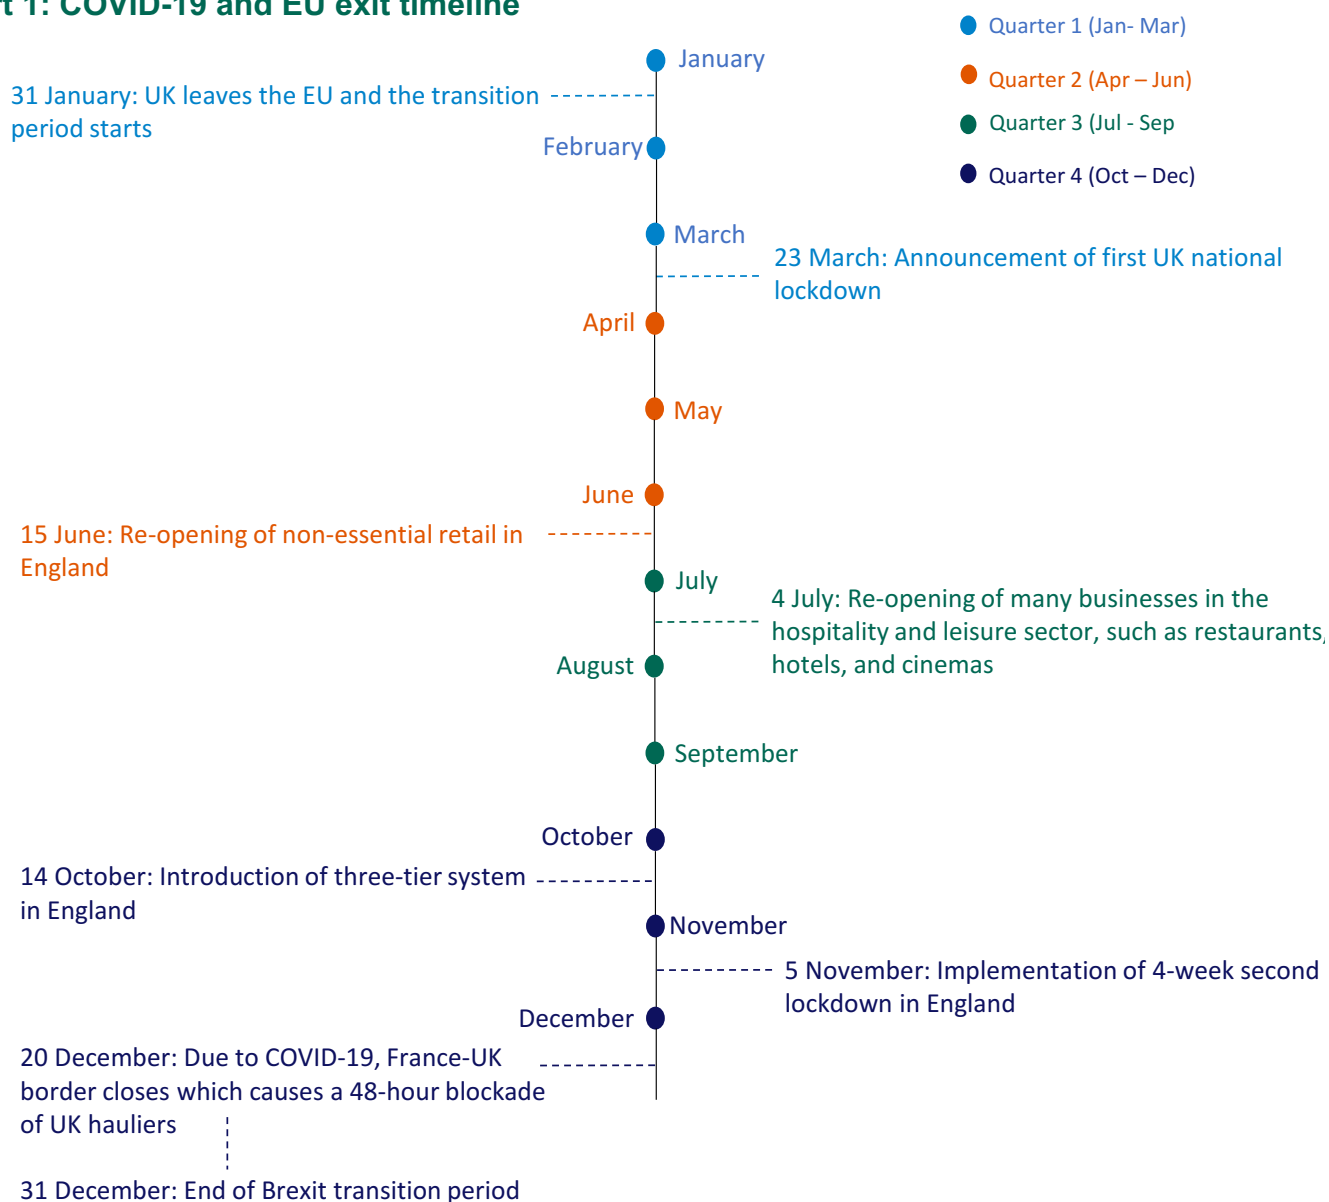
t 1: COVID-19 and EU exit timeline

Quarter 1 (Jan- Mar)

Quarter 2 (Apr – Jun)

Quarter 3 (Jul - Sep

Quarter 4 (Oct – Dec)

January

31 January: UK leaves the EU and the transition period starts

February

March

23 March: Announcement of first UK national lockdown

April

May

June

15 June: Re-opening of non-essential retail in England

July

4 July: Re-opening of many businesses in the hospitality and leisure sector, such as restaurants, hotels, and cinemas

August

September

October

14 October: Introduction of three-tier system in England

November

5 November: Implementation of 4-week second lockdown in England

December

20 December: Due to COVID-19, France-UK border closes which causes a 48-hour blockade of UK hauliers

31 December: End of Brexit transition period